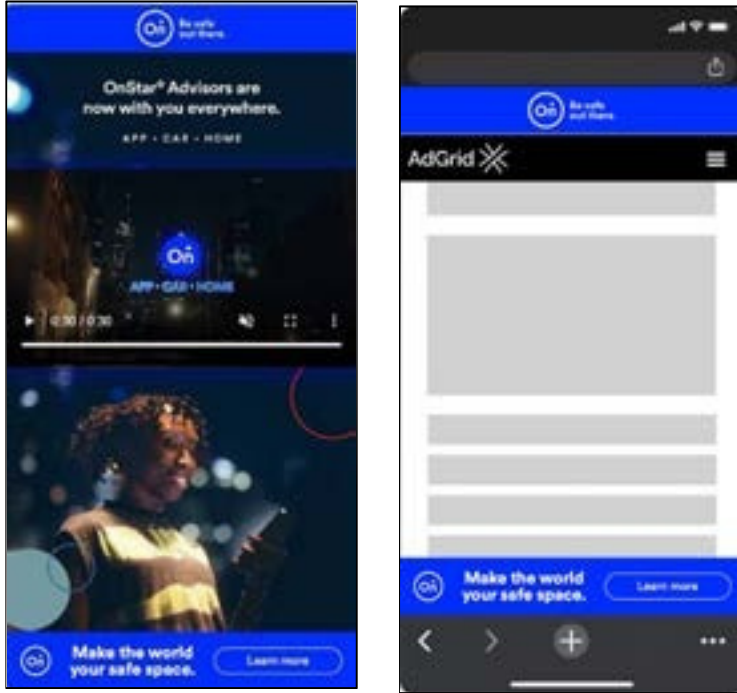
On Be safe out there.

OnStar® Advisors are now with you everywhere.

APP • CAR • HOME

On

APP • CAR • HOME

0:30 / 0:30

On Make the world your safe space. Learn more

On Be safe out there.

AdGrid

On Make the world your safe space. Learn more